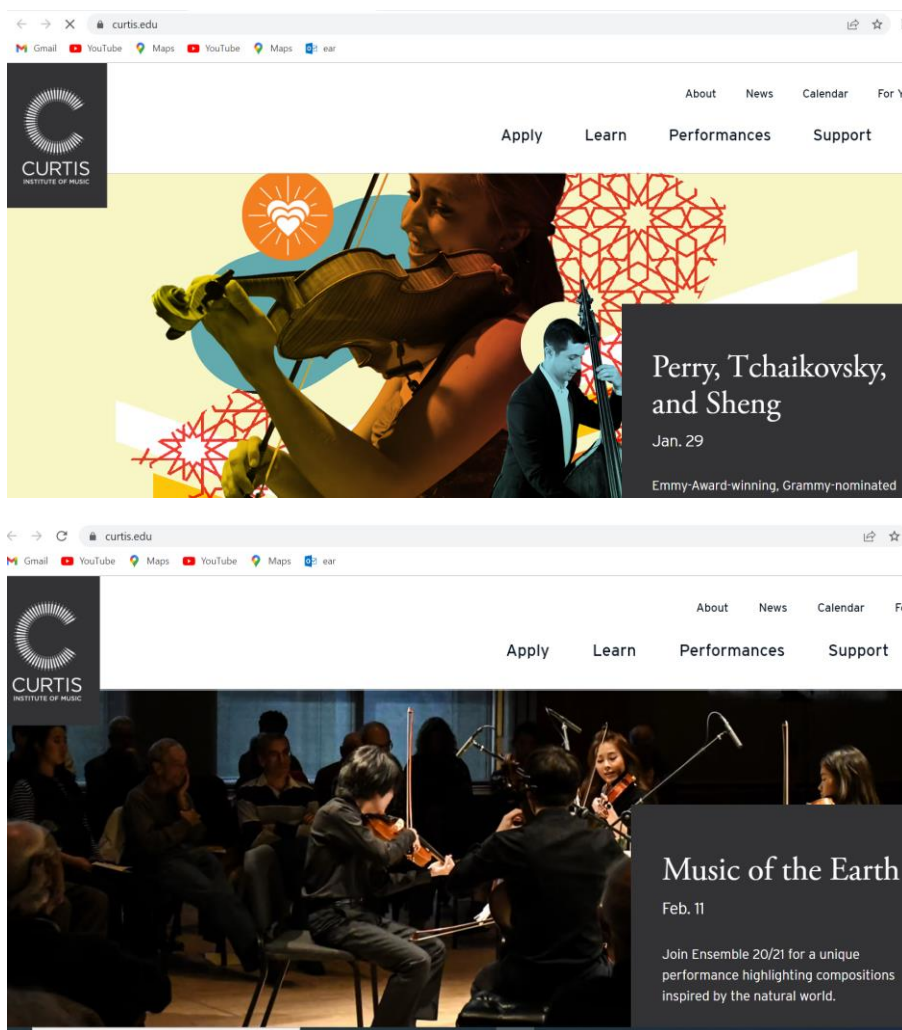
curtis.edu

Gmail YouTube Maps YouTube Maps ear

CURTIS
INSTITUTE OF MUSIC

About News Calendar For Y

Apply Learn Performances Support

Perry, Tchaikovsky, and Sheng

Jan. 29

Emmy-Award-winning, Grammy-nominated

curtis.edu

Gmail YouTube Maps YouTube Maps ear

CURTIS
INSTITUTE OF MUSIC

About News Calendar F

Apply Learn Performances Support

Music of the Earth

Feb. 11

Join Ensemble 20/21 for a unique performance highlighting compositions inspired by the natural world.